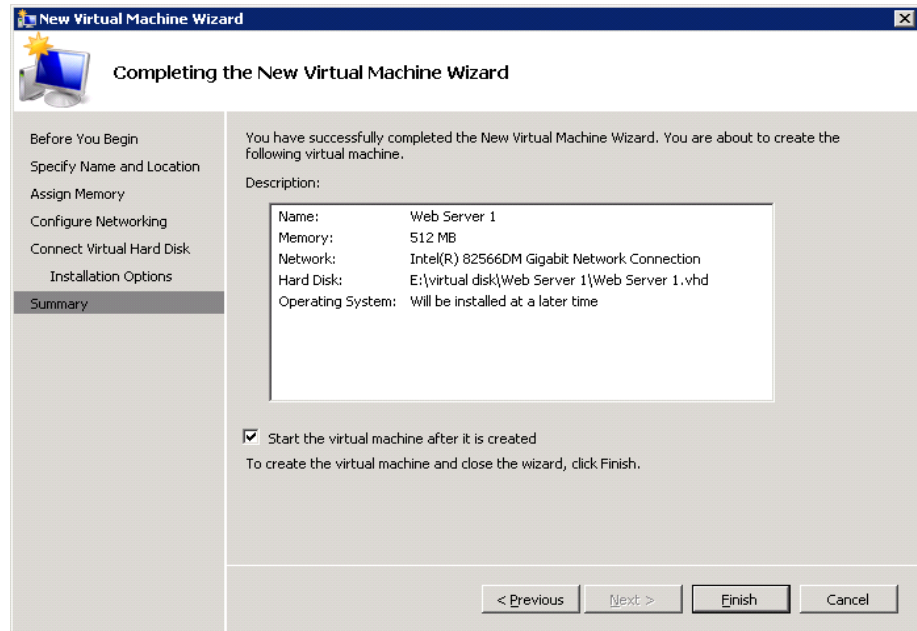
New Virtual Machine Wizard

Completing the New Virtual Machine Wizard

Before You Begin
Specify Name and Location
Assign Memory
Configure Networking
Connect Virtual Hard Disk
Installation Options
Summary

You have successfully completed the New Virtual Machine Wizard. You are about to create the following virtual machine.

Description:

| | |
|---|---|
| Name: | Web Server 1 |
| Memory: | 512 MB |
| Network: | Intel(R) 82566DM Gigabit Network Connection |
| Hard Disk: | E:\virtual disk\Web Server 1\Web Server 1.vhd |
| Operating System: | Will be installed at a later time |

Start the virtual machine after it is created

To create the virtual machine and close the wizard, click Finish.

< Previous
Next >
Finish
Cancel